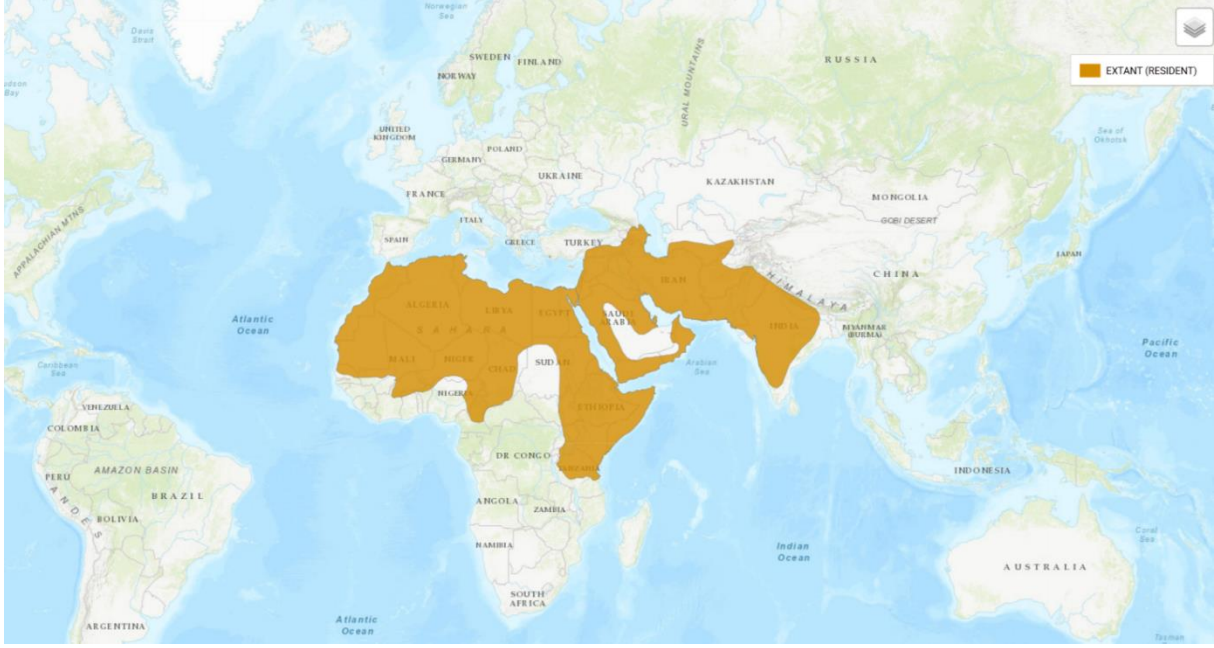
Norwegian Sea
Davis Strait
Hudson Bay
SWEDEN
FINLAND
NORWAY
URAL MOUNTAINS
RUSSIA
EXTANT (RESIDENT)
UNITED KINGDOM
POLAND
GERMANY
UKRAINE
KAZAKHSTAN
Sea of Okhotsk
FRANCE
MONGOLIA
GOBI DESERT
APPALACHIAN MTNS
ITALY
SPAIN
GREECE
TURKEY
JAPAN
IRAN
HIMALAYA
CHINA
ALGERIA
LIBYA
EGYPT
SAUDI ARABIA
Atlantic Ocean
SAHARA
INDIA
MYANMAR (BURMA)
Pacific Ocean
MALI
NIGER
CHAD
SUDAN
Caribbean Sea
Arabian Sea
NIGERIA
VENEZUELA
ETHIOPIA
COLOMBIA
AMAZON BASIN
DR CONGO
PERU
TANZANIA
INDONESIA
BRAZIL
ANDES
ANGOLA
BOLIVIA
ZAMBIA
NAMIBIA
Indian Ocean
Coral Sea
AUSTRALIA
SOUTH AFRICA
Atlantic Ocean
ARGENTINA
Tasman